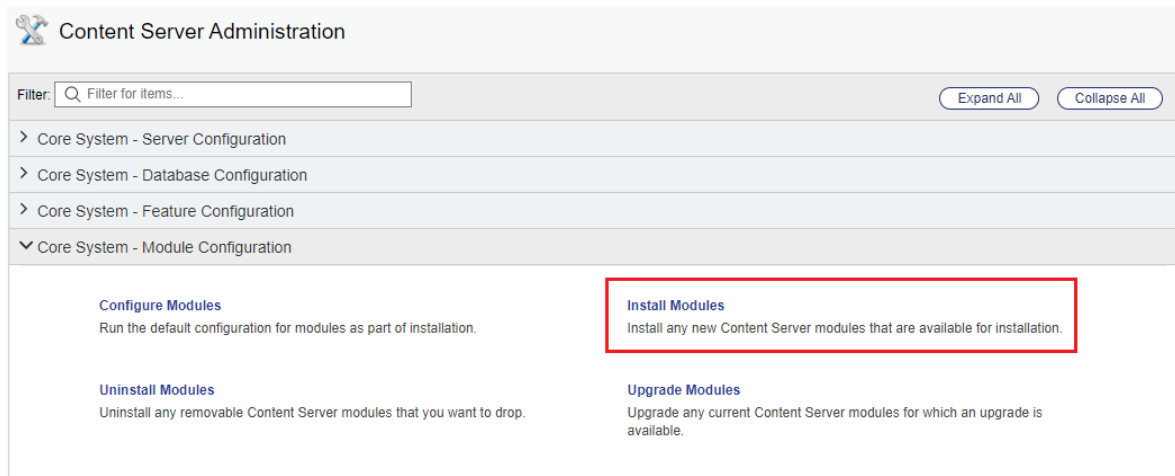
Content Server Administration

Filter: Filter for items...

Expand All

Collapse All

Core System - Server Configuration

Core System - Database Configuration

Core System - Feature Configuration

Core System - Module Configuration

Configure Modules
Run the default configuration for modules as part of installation.

Install Modules
Install any new Content Server modules that are available for installation.

Uninstall Modules
Uninstall any removable Content Server modules that you want to drop.

Upgrade Modules
Upgrade any current Content Server modules for which an upgrade is available.